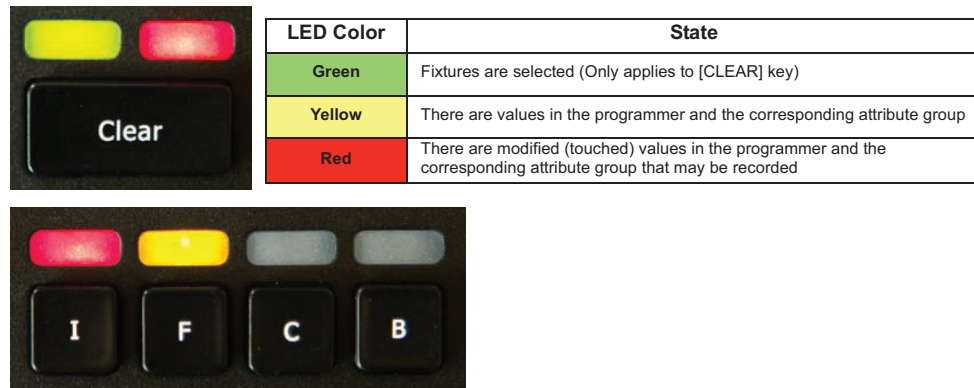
Clear

| LED Color | State |
|---|---|
| Green | Fixtures are selected (Only applies to [CLEAR] key) |
| Yellow | There are values in the programmer and the corresponding attribute group |
| Red | There are modified (touched) values in the programmer and the corresponding attribute group that may be recorded |

I F C B